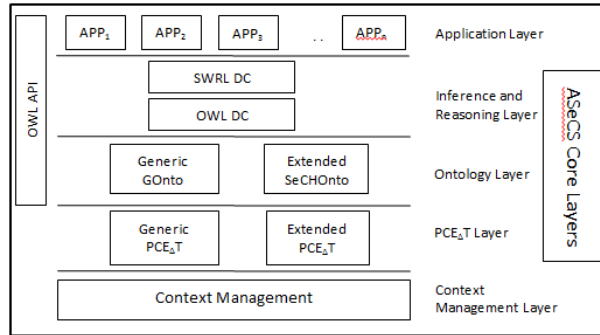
$APP_1$ $APP_2$ $APP_3$ .. $APP_n$

Application Layer

OWL API

SWRL DC

OWL DC

Inference and Reasoning Layer

ASeCS Core Layers

Generic GOnto

Extended SeCHOnto

Ontology Layer

Generic $PCE_{\Delta}T$

Extended $PCE_{\Delta}T$

$PCE_{\Delta}T$ Layer

Context Management

Context Management Layer